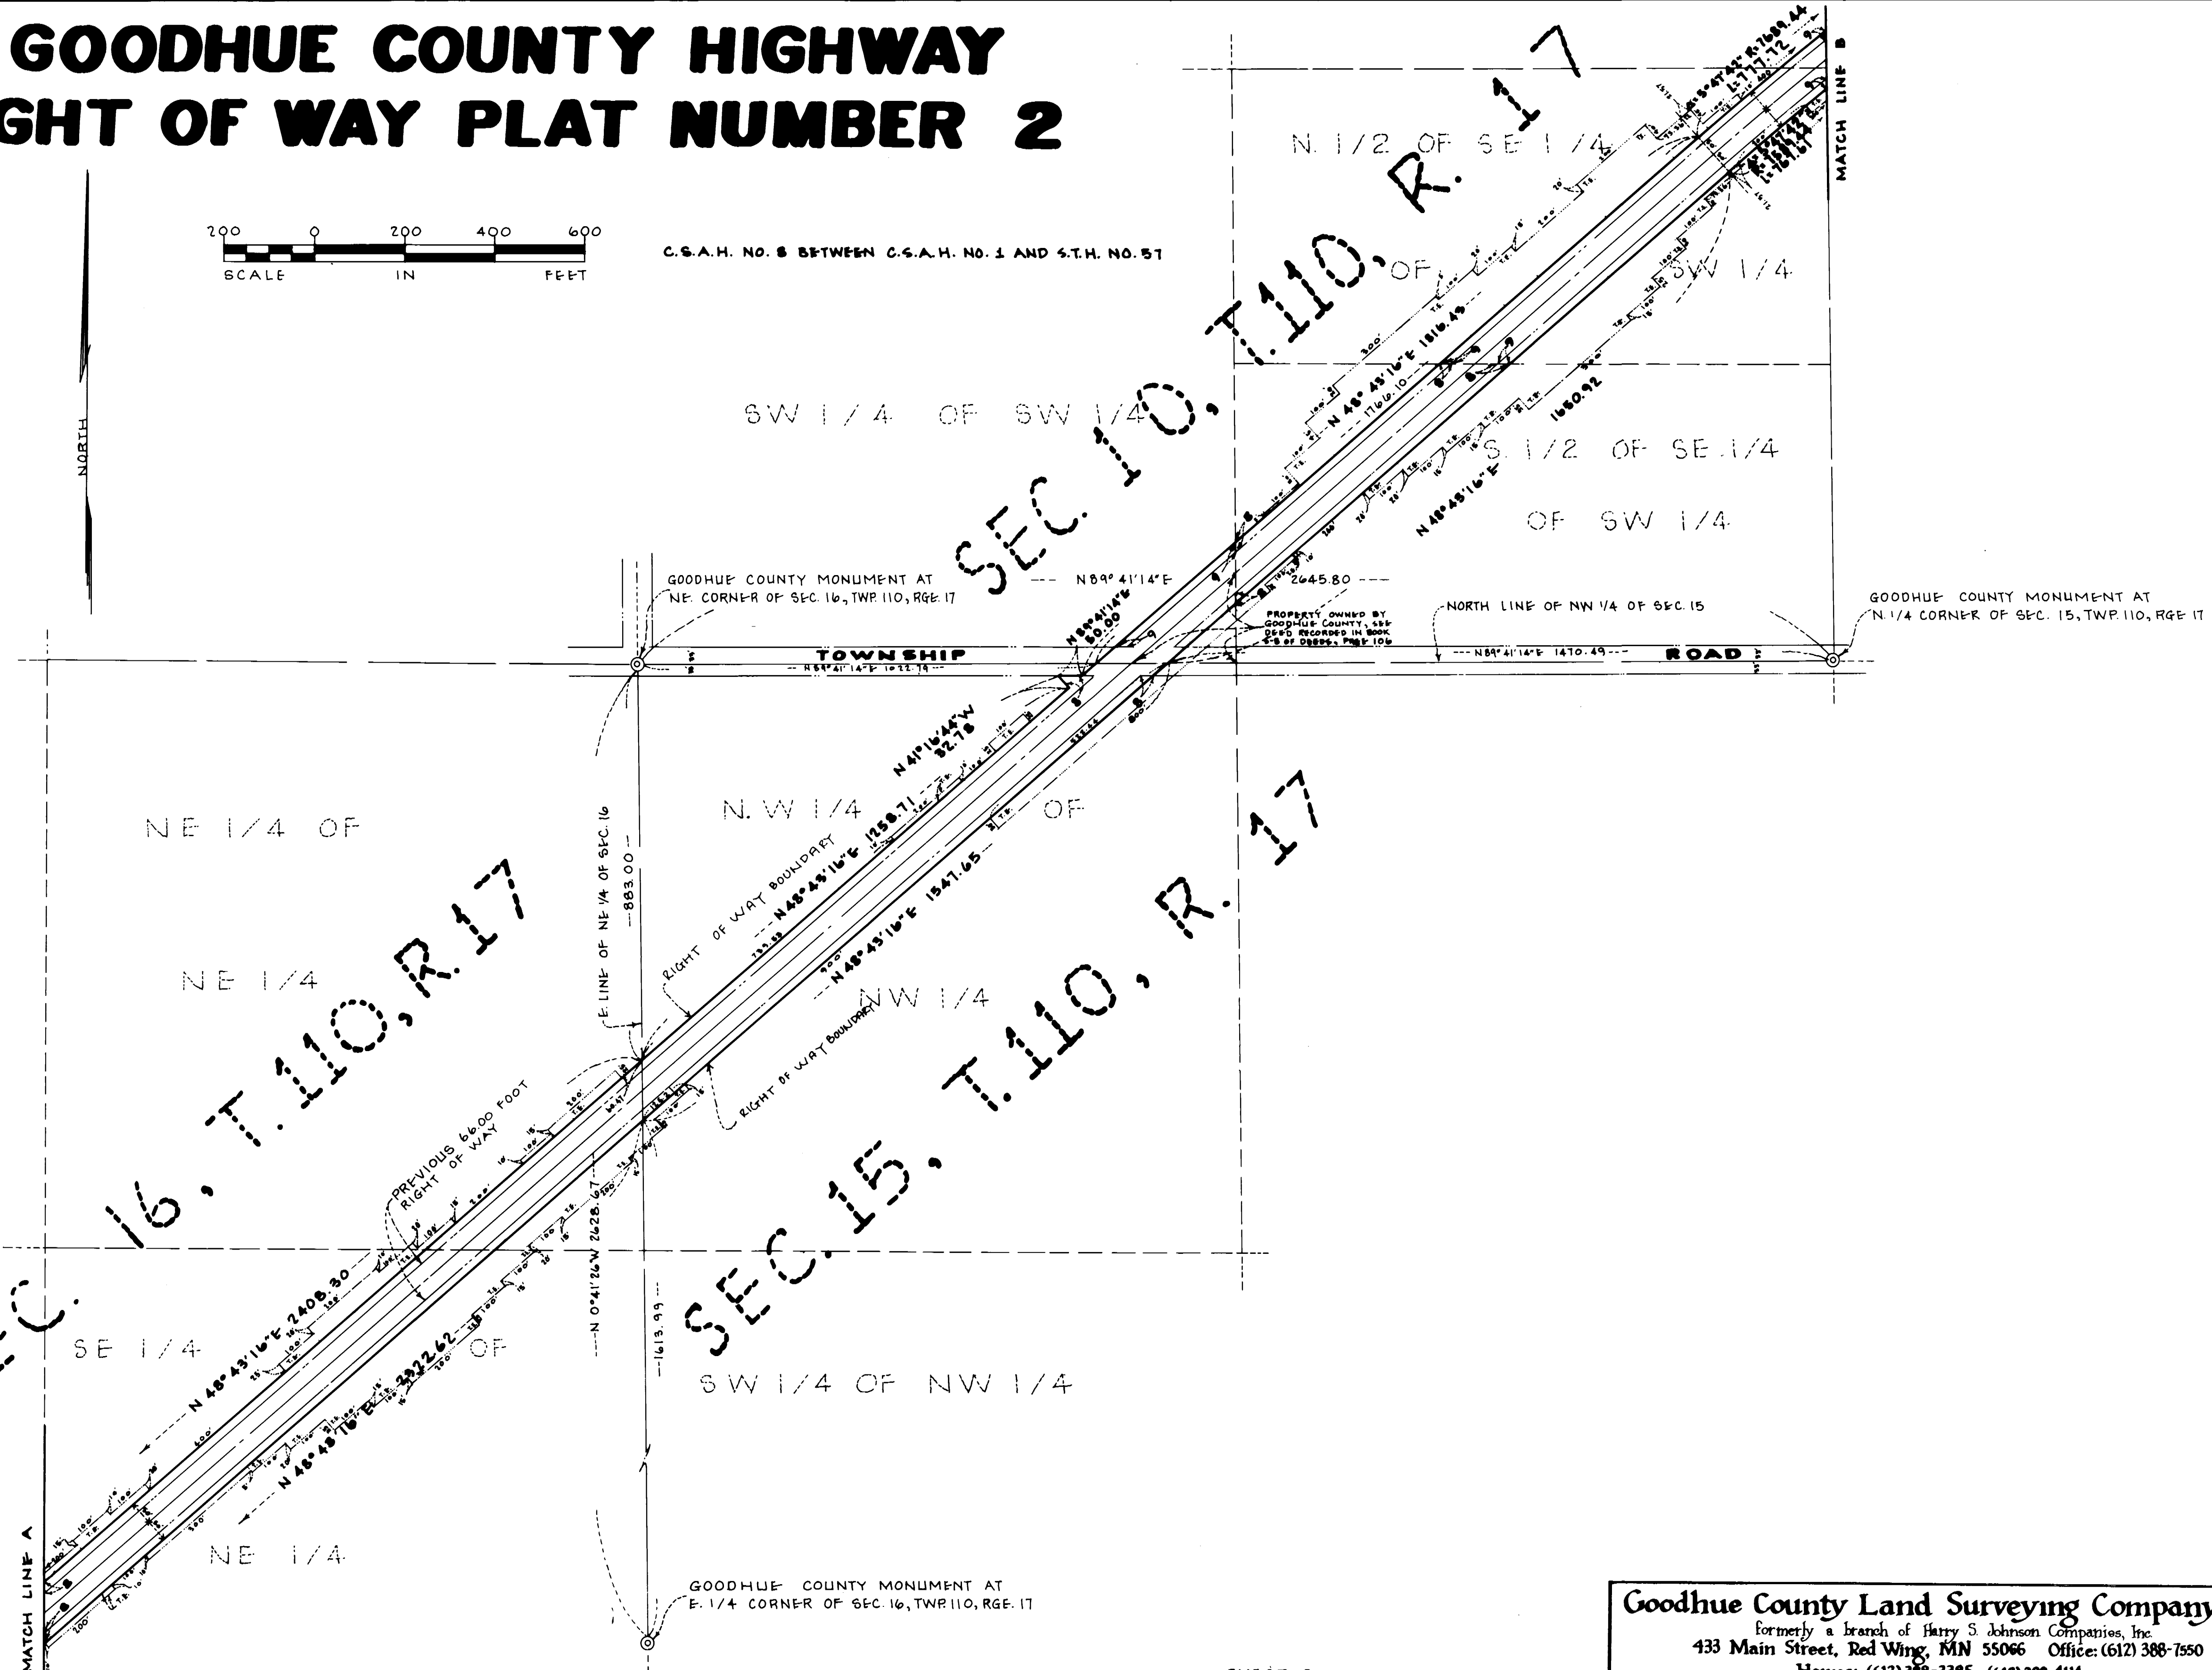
GOODHUE COUNTY HIGHWAY
GHT OF WAY PLAT NUMBER 2

200 0 200 400 600
SCALE IN FEET

NORTH

C.S.A.H. NO. 8 BETWEEN C.S.A.H. NO. 1 AND S.T.H. NO. 57

N. 1/2 OF SE 1/4 OF SW 1/4

SEC. 10, T.110, R.17

SW 1/4 OF SW 1/4

S. 1/2 OF SE 1/4 OF SW 1/4

MATCH LINE B

GOODHUE COUNTY MONUMENT AT NE. CORNER OF SEC. 16, TWP. 110, RGE. 17

N 89° 41' 14" E 2645.80

PROPERTY OWNED BY GOODHUE COUNTY, SEE DEED RECORDED IN BOOK 58 OF DEEDS, PAGE 106

NORTH LINE OF NW 1/4 OF SEC. 15

GOODHUE COUNTY MONUMENT AT N. 1/4 CORNER OF SEC. 15, TWP. 110, RGE 17

TOWNSHIP N 89° 41' 14" E 1022.79 N 89° 41' 14" E 1470.49 ROAD

N 48° 43' 16" E 1816.49
1766.10
1650.92
N 48° 43' 16" E
N 89° 41' 14" E 50.00
N 41° 16' 44" W 32.78

NE 1/4 OF NE 1/4

SEC. 16, T.110, R.17

N.W 1/4 OF NW 1/4

SEC. 15, T.110, R.17

E. LINE OF NE 1/4 OF SEC. 16
883.00

RIGHT OF WAY BOUNDARY
N 48° 43' 16" E 1258.71
N 48° 43' 16" E 1547.65

PREVIOUS 66.00 FOOT RIGHT OF WAY

SE 1/4 OF NE 1/4

N 48° 43' 16" E 2408.30
N 48° 43' 16" E 2322.62
N 0° 41' 26" W 2628.07
1613.99

SW 1/4 OF NW 1/4

MATCH LINE A

GOODHUE COUNTY MONUMENT AT E. 1/4 CORNER OF SEC. 16, TWP. 110, RGE. 17

Goodhue County Land Surveying Company
formerly a branch of Harry S. Johnson Companies, Inc.
433 Main Street, Red Wing, MN 55066 Office: (612) 388-7550
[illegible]